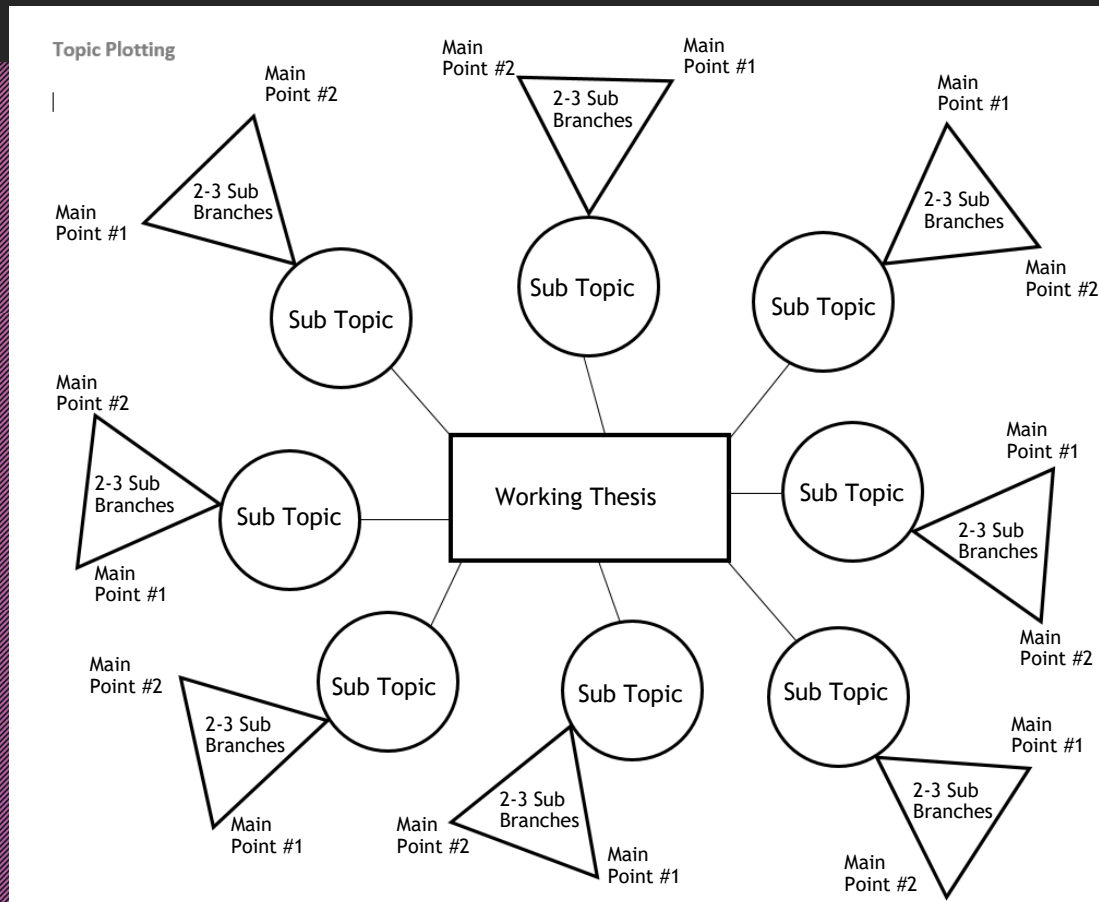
Topic Plotting

Main Point #2

2-3 Sub Branches

Main Point #1

Main Point #2

2-3 Sub Branches

Main Point #1

Main Point #1

2-3 Sub Branches

Main Point #2

Sub Topic

Sub Topic

Sub Topic

Main Point #2

2-3 Sub Branches

Main Point #1

Sub Topic

Working Thesis

Sub Topic

Main Point #1

2-3 Sub Branches

Main Point #2

Main Point #2

2-3 Sub Branches

Main Point #1

Sub Topic

Sub Topic

2-3 Sub Branches

Main Point #2

Main Point #1

Sub Topic

Main Point #1

2-3 Sub Branches

Main Point #2